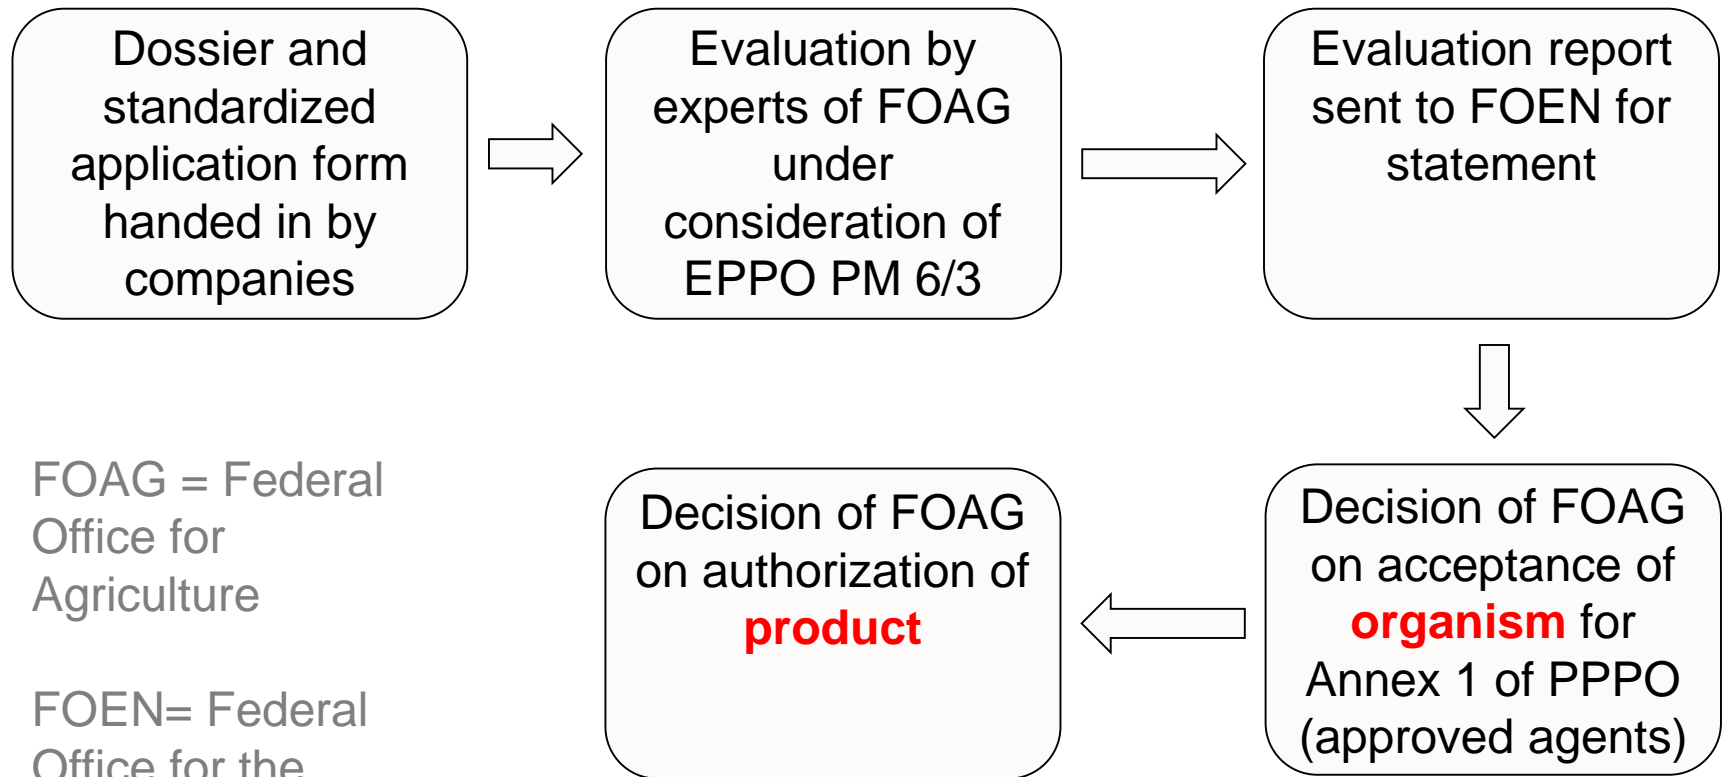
Dossier and standardized application form handed in by companies

Evaluation by experts of FOAG under consideration of EPPO PM 6/3

Evaluation report sent to FOEN for statement

Decision of FOAG on acceptance of **organism** for Annex 1 of PPPO (approved agents)

Decision of FOAG on authorization of **product**

FOAG = Federal Office for Agriculture

FOEN= Federal Office for the